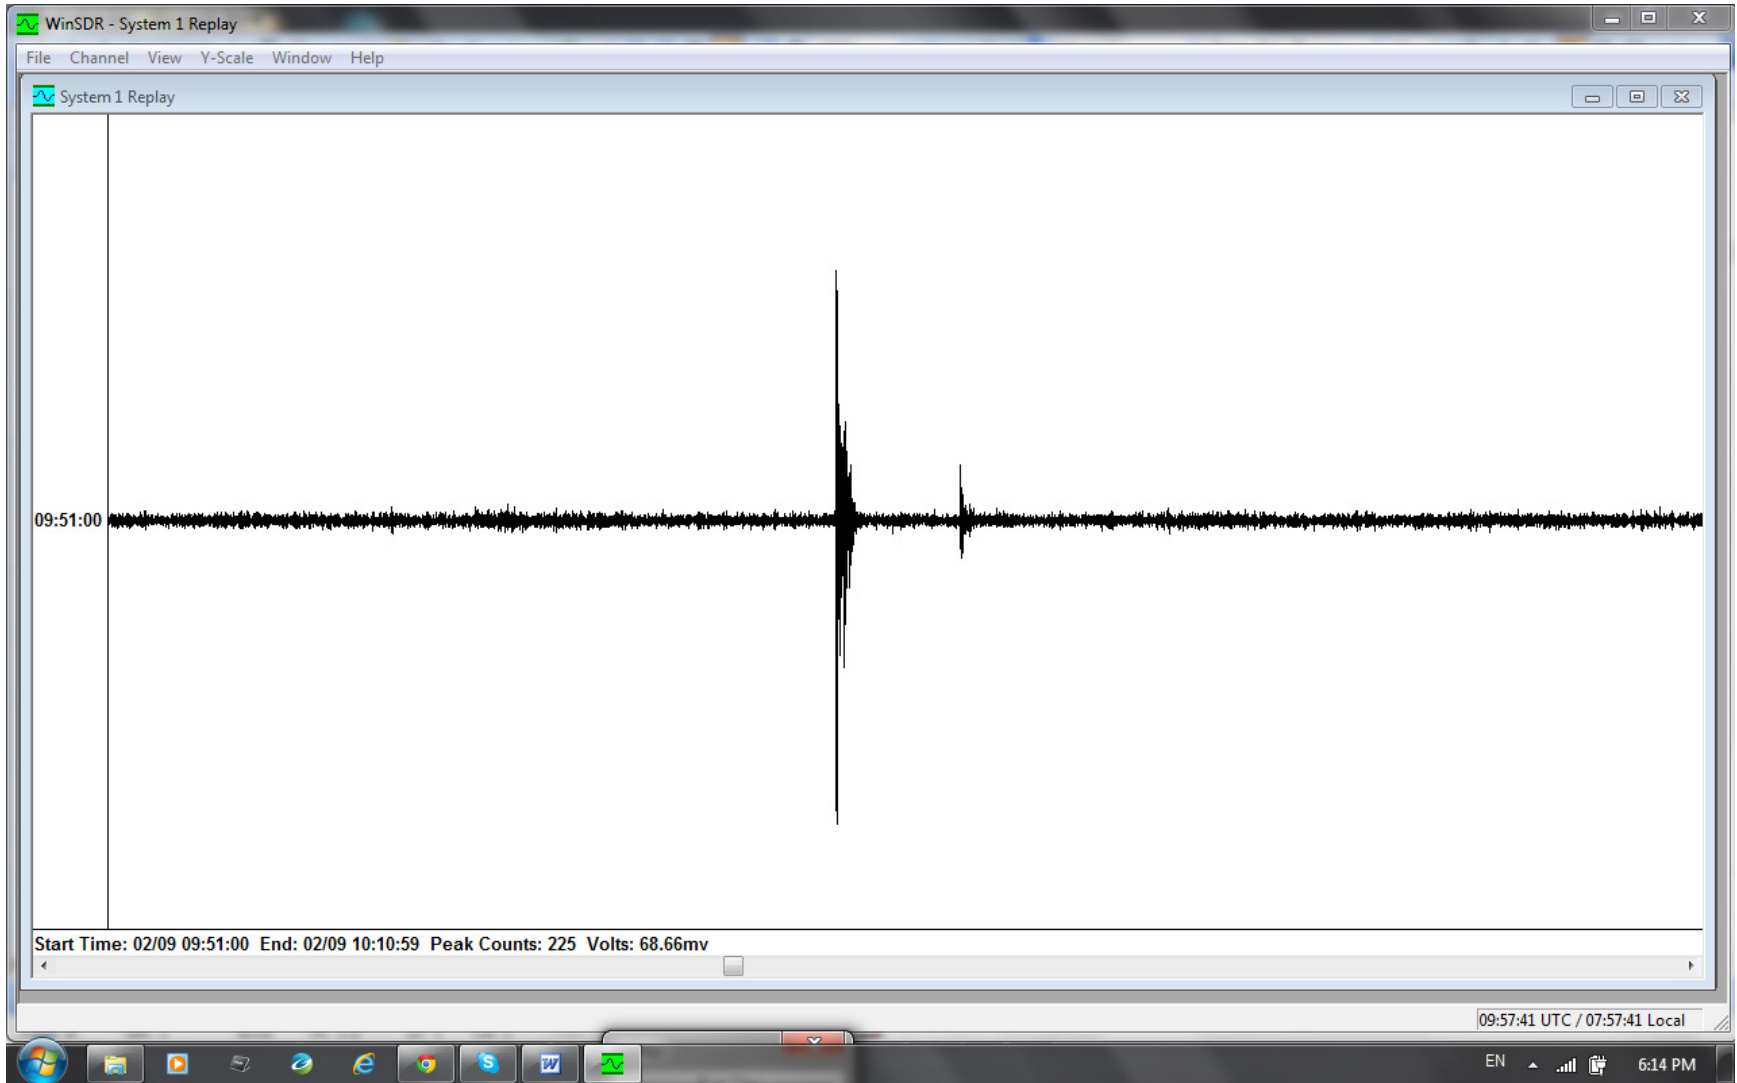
WinSDR - System 1 Replay

File Channel View Y-Scale Window Help

System 1 Replay

09:51:00

Start Time: 02/09 09:51:00 End: 02/09 10:10:59 Peak Counts: 225 Volts: 68.66mv

09:57:41 UTC / 07:57:41 Local

EN

6:14 PM